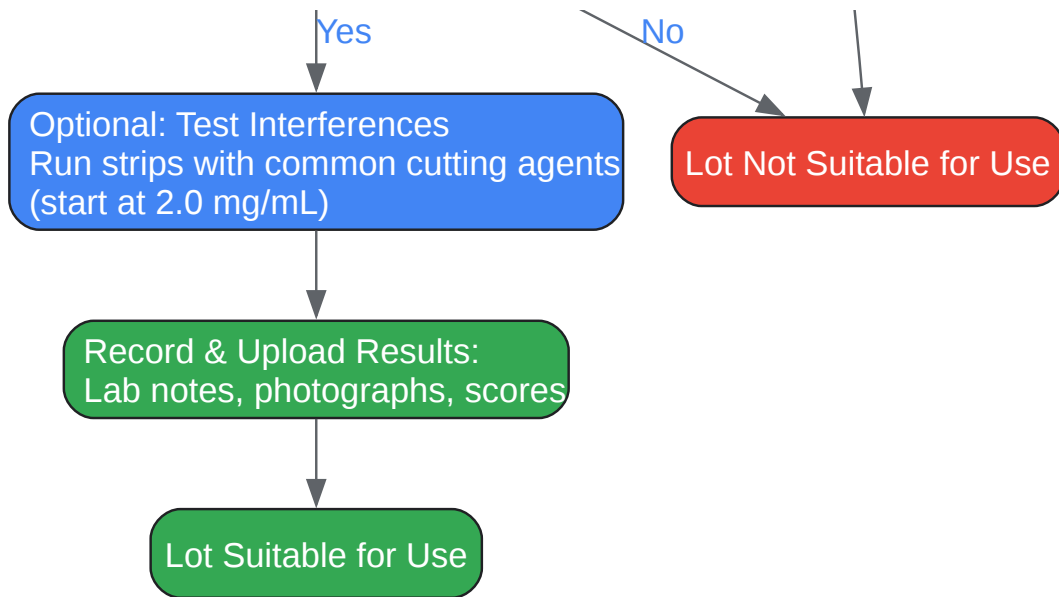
Yes

No

Optional: Test Interferences
Run strips with common cutting agents
(start at 2.0 mg/mL)

Lot Not Suitable for Use

Record & Upload Results:
Lab notes, photographs, scores

Lot Suitable for Use